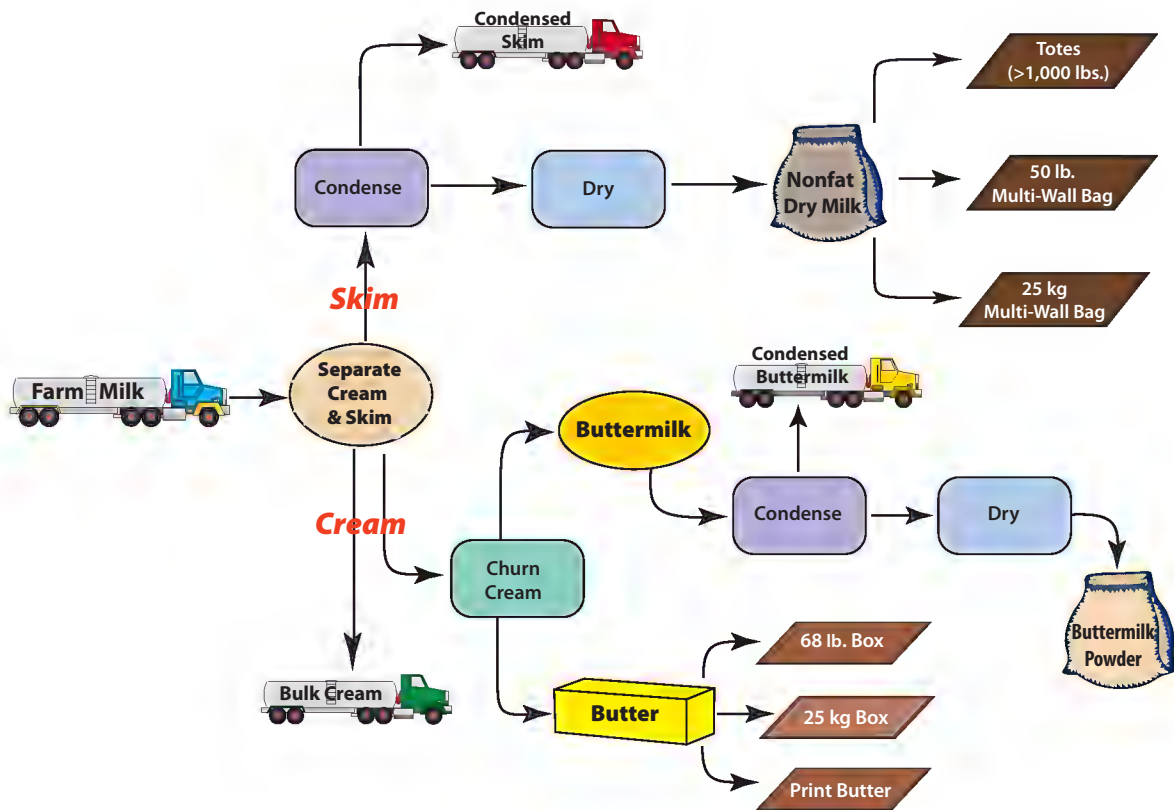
Condensed Skim

Totes (>1,000 lbs.)

Condense

Dry

Nonfat Dry Milk

50 lb. Multi-Wall Bag

25 kg Multi-Wall Bag

Skim

Farm Milk

Separate Cream & Skim

Condensed Buttermilk

Buttermilk

Cream

Condense

Dry

Churn Cream

Buttermilk Powder

68 lb. Box

Bulk Cream

Butter

25 kg Box

Print Butter